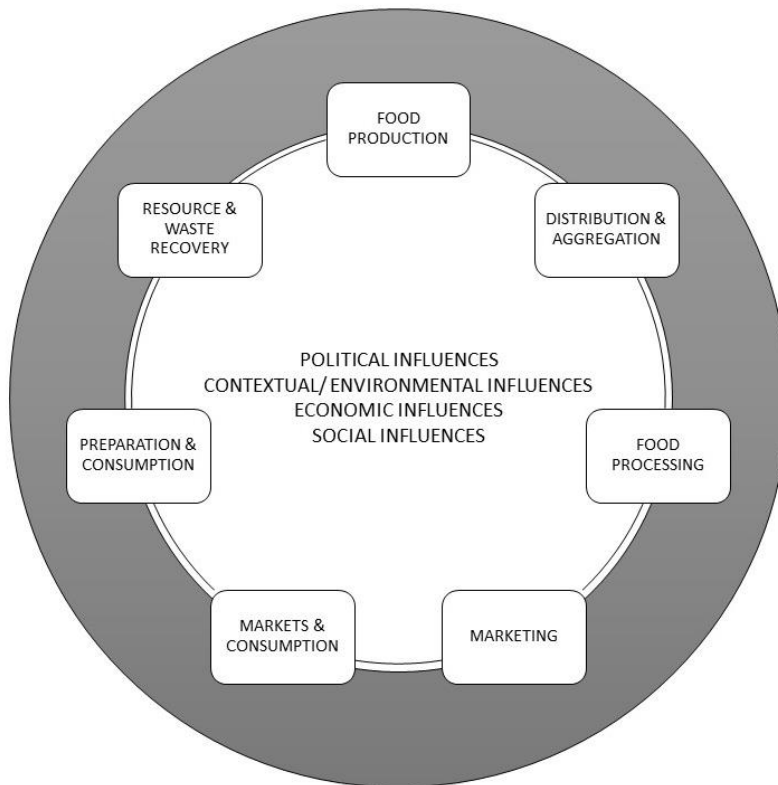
FOOD PRODUCTION

DISTRIBUTION & AGGREGATION

FOOD PROCESSING

MARKETING

MARKETS & CONSUMPTION

PREPARATION & CONSUMPTION

RESOURCE & WASTE RECOVERY

POLITICAL INFLUENCES
CONTEXTUAL/ ENVIRONMENTAL INFLUENCES
ECONOMIC INFLUENCES
SOCIAL INFLUENCES